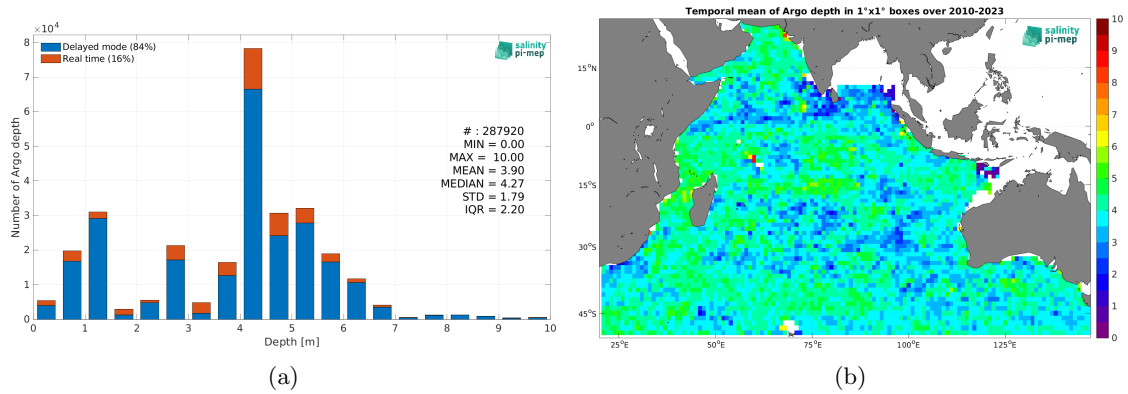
$\times10^4$

Delayed mode (84%)
Real time (16%)

salinity pi-mep

# : 287920
MIN = 0.00
MAX = 10.00
MEAN = 3.90
MEDIAN = 4.27
STD = 1.79
IQR = 2.20

Number of Argo depth

8 7 6 5 4 3 2 1 0

0 1 2 3 4 5 6 7 8 9 10

Depth [m]

(a)

Temporal mean of Argo depth in 1°x1° boxes over 2010-2023

salinity pi-mep

15°N
0°
15°S
30°S
45°S

25°E 50°E 75°E 100°E 125°E

10 9 8 7 6 5 4 3 2 1 0

(b)